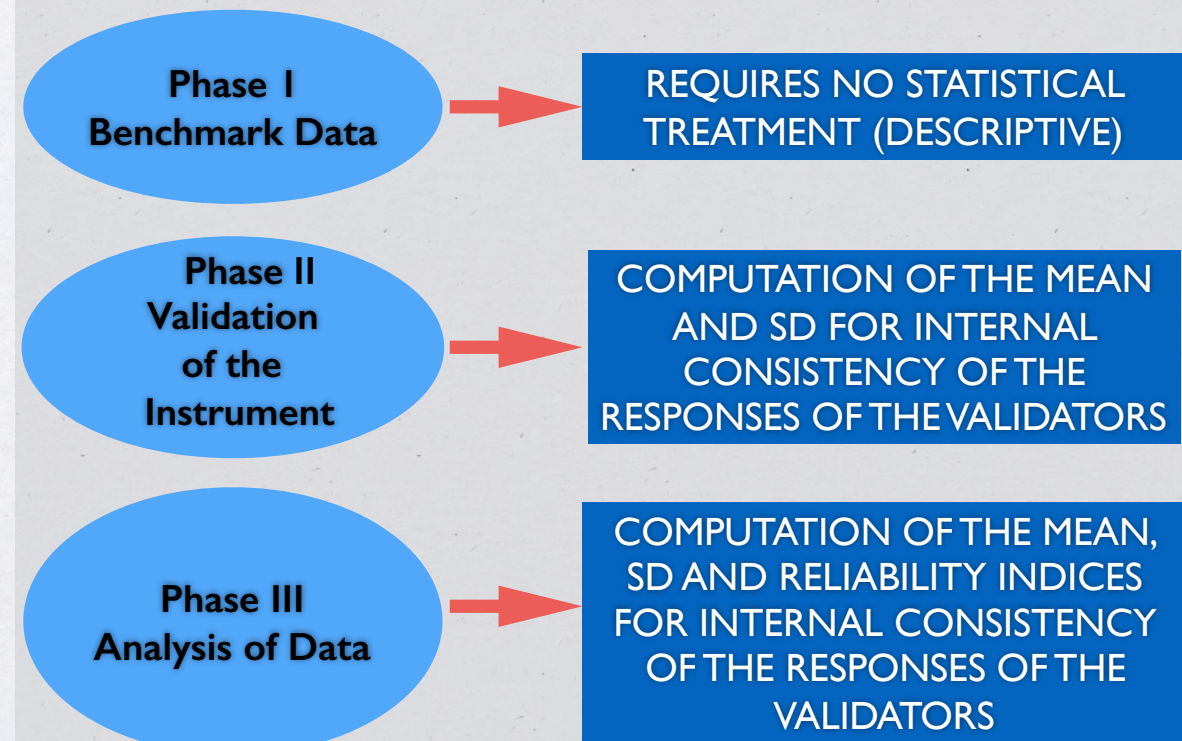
Phase I
Benchmark Data

REQUIRES NO STATISTICAL TREATMENT (DESCRIPTIVE)

Phase II
Validation of the Instrument

COMPUTATION OF THE MEAN AND SD FOR INTERNAL CONSISTENCY OF THE RESPONSES OF THE VALIDATORS

Phase III
Analysis of Data

COMPUTATION OF THE MEAN, SD AND RELIABILITY INDICES FOR INTERNAL CONSISTENCY OF THE RESPONSES OF THE VALIDATORS